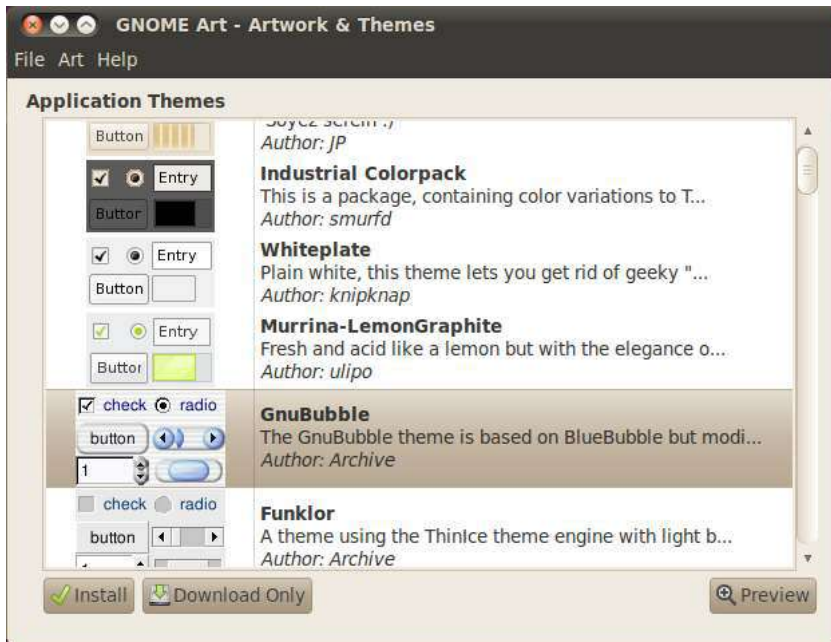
GNOME Art - Artwork & Themes

File Art Help

Application Themes

Button

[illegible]

Author: JP

Entry

Buttor

Industrial Colorpack

This is a package, containing color variations to T...

Author: smurfd

Entry

Button

Whiteplate

Plain white, this theme lets you get rid of geeky "...

Author: knipknap

Entry

Buttor

Murrina-LemonGraphite

Fresh and acid like a lemon but with the elegance o...

Author: ulipo

check radio

button

1

GnuBubble

The GnuBubble theme is based on BlueBubble but modi...

Author: Archive

check radio

button

Funklor

A theme using the ThinIce theme engine with light b...

Author: Archive

Install

Download Only

Preview